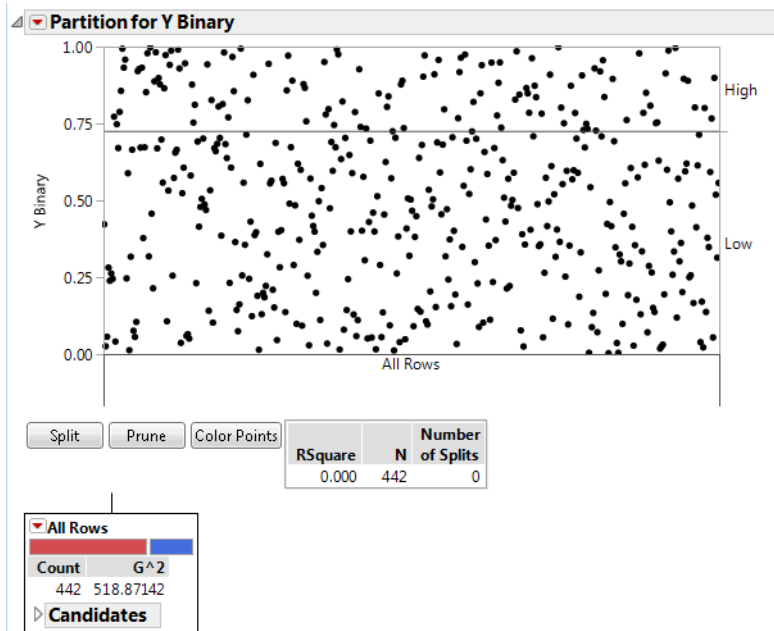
Partition for Y Binary

1.00
0.75
0.50
0.25
0.00

Y Binary

High

Low

All Rows

Split | Prune | Color Points

| RSquare | N | Number of Splits |
|---|---|---|
| 0.000 | 442 | 0 |

All Rows

| Count | G^2 |
|---|---|
| 442 | 518.87142 |

Candidates